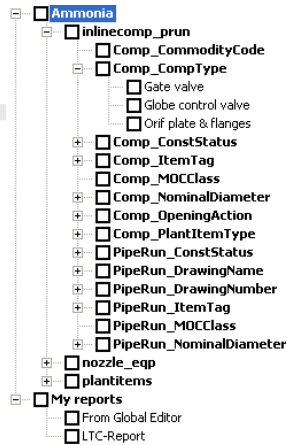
Ammonia
inlinecomp_prun
Comp_CommodityCode
Comp_CompType
Gate valve
Globe control valve
Orif plate & flanges
Comp_ConstStatus
Comp_ItemTag
Comp_MOCClass
Comp_NominalDiameter
Comp_OpeningAction
Comp_PlantItemType
PipeRun_ConstStatus
PipeRun_DrawingName
PipeRun_DrawingNumber
PipeRun_ItemTag
PipeRun_MOCClass
PipeRun_NominalDiameter
nozzle_eqp
plantitems
My reports
From Global Editor
LTC-Report